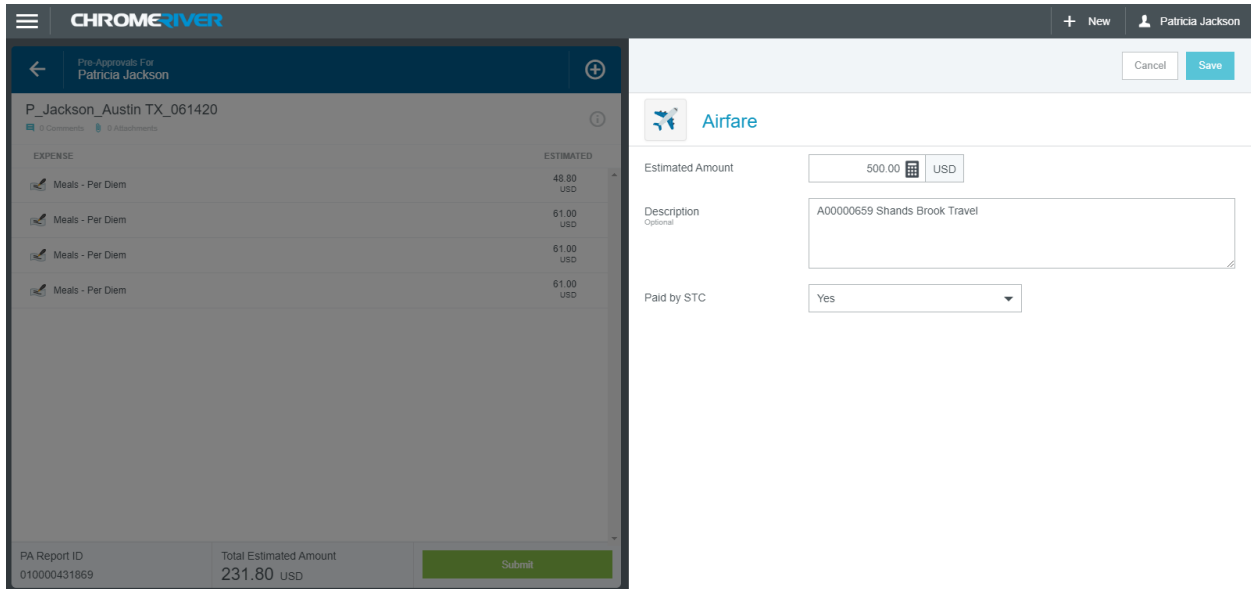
CHROMERIVER

+ New

Patricia Jackson

Pre-Approvals For
Patricia Jackson

P_Jackson_Austin TX_061420
0 Comments 0 Attachments

| EXPENSE | ESTIMATED |
|---|---|
| Meals - Per Diem | 48.80 USD |
| Meals - Per Diem | 61.00 USD |
| Meals - Per Diem | 61.00 USD |
| Meals - Per Diem | 61.00 USD |

PA Report ID
010000431869

Total Estimated Amount
231.80 USD

Submit

Cancel

Save

Airfare

Estimated Amount 500.00 USD

Description
Optional

A00000659 Shands Brook Travel

Paid by STC Yes